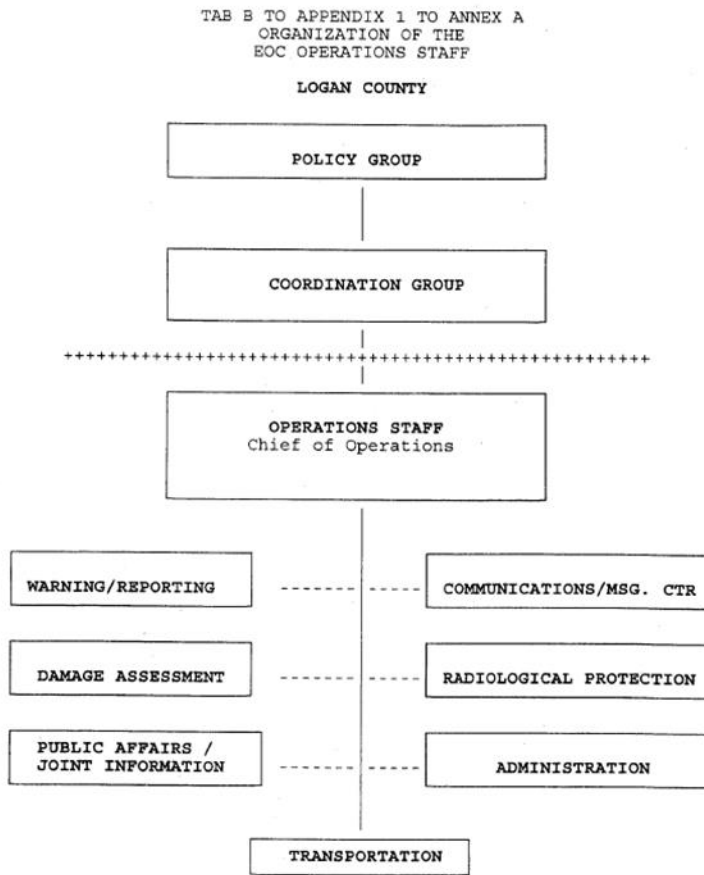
TAB B TO APPENDIX 1 TO ANNEX A
ORGANIZATION OF THE
EOC OPERATIONS STAFF

LOGAN COUNTY

POLICY GROUP

COORDINATION GROUP

++++++++++++++++++++++++++++++++++++++++++++++++

OPERATIONS STAFF
Chief of Operations

WARNING/REPORTING

COMMUNICATIONS/MSG. CTR

DAMAGE ASSESSMENT

RADIOLOGICAL PROTECTION

PUBLIC AFFAIRS / JOINT INFORMATION

ADMINISTRATION

TRANSPORTATION